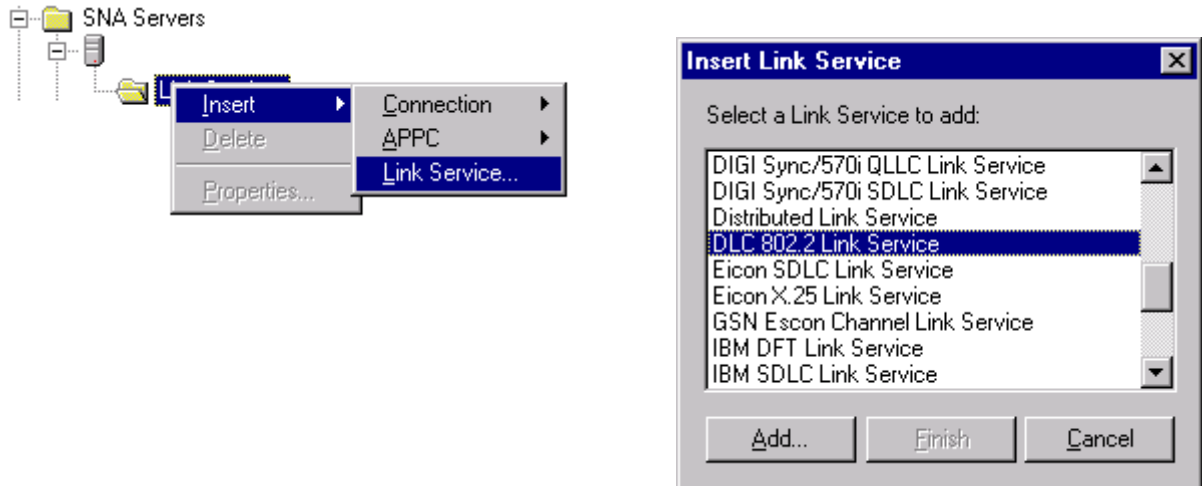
SNA Servers

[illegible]

Insert
Delete
Properties...

Connection
APPC
Link Service...

Insert Link Service

Select a Link Service to add:

DIGI Sync/570i QLLC Link Service
DIGI Sync/570i SDLC Link Service
Distributed Link Service
DLC 802.2 Link Service
Eicon SDLC Link Service
Eicon X.25 Link Service
GSN Escon Channel Link Service
IBM DFT Link Service
IBM SDLC Link Service

Add...
Finish
Cancel